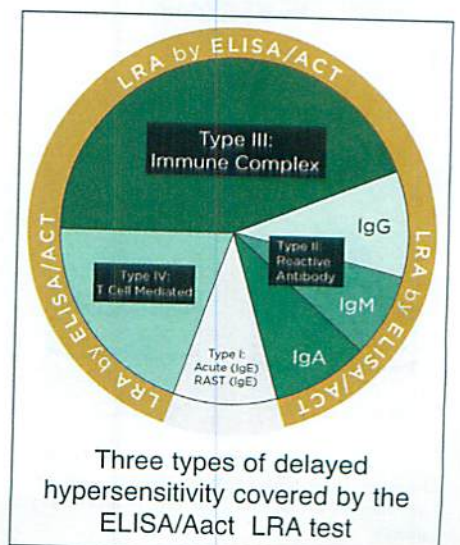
LRA by ELISA/ACT

Type III:
Immune Complex

IgG

LRA by ELISA/ACT

Type II:
Reactive
Antibody

IgM

IgA

Type I:
Acute (IgE)
RAST (IgE)

Type IV:
T Cell Mediated

LRA by ELISA/ACT

Three types of delayed hypersensitivity covered by the ELISA/Aact LRA test